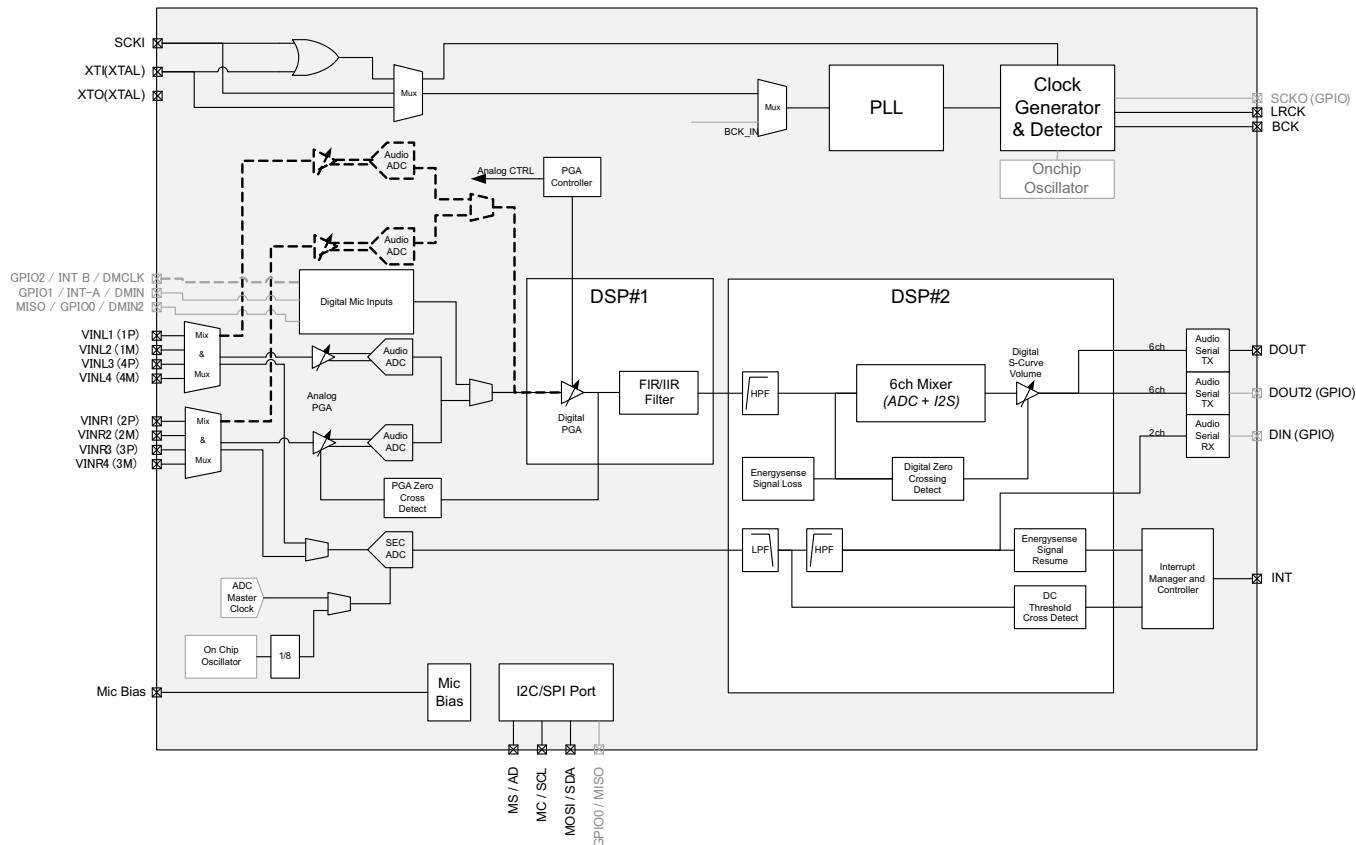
SCKI
XTI(XTAL)
XTO(XTAL)
Mux
Mux
BCK_IN
PLL
Clock Generator & Detector
SCKO (GPIO)
LRCK
BCK
Onchip Oscillator
Audio ADC
Analog CTRL
PGA Controller
Audio ADC
GPIO2 / INT B / DMCLK
GPIO1 / INT-A / DMIN
MISO / GPIO0 / DMIN2
Digital Mic Inputs
DSP#1
DSP#2
VINL1 (1P)
VINL2 (1M)
VINL3 (4P)
VINL4 (4M)
Mix & Mux
Audio ADC
Analog PGA
Digital PGA
FIR/IIR Filter
HPF
6ch Mixer (ADC + I2S)
Digital S-Curve Volume
6ch
Audio Serial TX
DOUT
6ch
Audio Serial TX
DOUT2 (GPIO)
2ch
Audio Serial RX
DIN (GPIO)
VINR1 (2P)
VINR2 (2M)
VINR3 (3P)
VINR4 (3M)
Mix & Mux
Audio ADC
Energysense Signal Loss
Digital Zero Crossing Detect
PGA Zero Cross Detect
SEC ADC
LPF
HPF
Energysense Signal Resume
Interrupt Manager and Controller
INT
ADC Master Clock
DC Threshold Cross Detect
On Chip Oscillator
1/8
Mic Bias
Mic Bias
I2C/SPI Port
MS / AD
MC / SCL
MOSI / SDA
GPIO0 / MISO